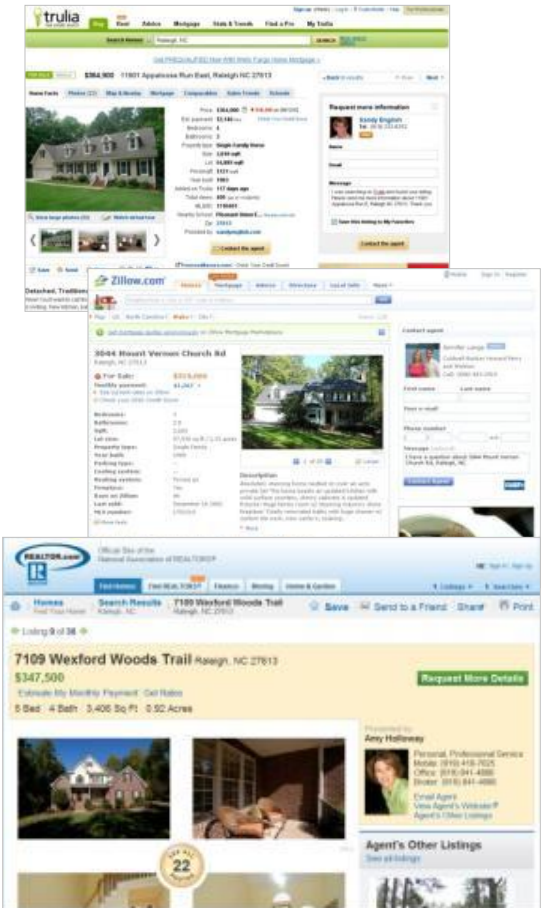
trulia
Buy Rent Advice Mortgage Stats & Trends Find a Pro My Trulia
Raleigh, NC
$364,900 11801 Appaloosa Run East, Raleigh NC 27613
Home Facts Photos (22) Map & Nearby Mortgage Comparables Sales Trends Schools
Request more information
Sandy English
Name
Email
Message
Contact the agent
Contact the agent
Detached, Tradition

Zillow.com
Homes Mortgage Advice Directory Local Info More
3044 Mount Vernon Church Rd
Raleigh, NC 27613
For Sale: $315,000
Monthly payment: $1,267
Bedrooms:
Bathrooms:
Sqft:
Lot size:
Property type:
Year built:
Parking type:
Cooling system:
Heating system:
Fireplace:
Days on Zillow:
Last sold:
MLS number:
Description
Contact agent
Jennifer Lange
First name Last name
Your e-mail
Phone number
Message
I have a question about 3044 Mount Vernon Church Rd, Raleigh, NC
Contact Agent

REALTOR.com
Official Site of the National Association of REALTORS®
Find Homes Find REALTORS® Finance Moving Home & Garden
Homes Search Results 7109 Wexford Woods Trail
Save Send to a Friend Share Print
Listing 9 of 38
7109 Wexford Woods Trail Raleigh, NC 27613
$347,500
Estimate My Monthly Payment Get Rates
5 Bed 4 Bath 3,406 Sq Ft 0.92 Acres
Request More Details
Presented by
Amy Holloway
Personal, Professional Service
Mobile: (919) 418-7025
Office: (919) 841-4880
Broker: (919) 841-4880
Email Agent
View Agent's Website
Agent's Other Listings
SEE ALL 22 PHOTOS
Agent's Other Listings
See all listings